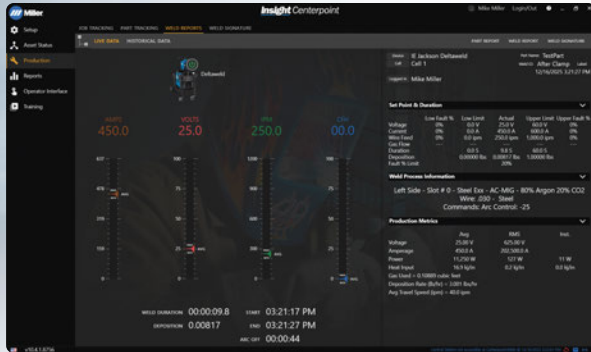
Miller

Insight Centerpoint

Mike Miller Logout

Setup
Asset Status
Production
Reports
Operator Interface
Training

JOB TRACKING PART TRACKING WELD REPORTS WELD SIGNATURE

LIVE DATA HISTORICAL DATA

PART REPORT WELD REPORT WELD SIGNATURE

Deltaweld

AMPS
450.0

VOLTS
25.0

IPM
250.0

CFH
00.0

Station: IE Jackson Deltaweld
Cell: Cell 1
Part Name: TestPart
Weld ID: After Clamp
12/16/2025 3:21:27 PM
Logged in: Mike Miller

Set Point & Duration

| | Low Fault % | Low Limit | Actual | Upper Limit | Upper Fault % |
|---|---|---|---|---|---|
| Voltage | 0% | 0.0 V | 25.0 V | 60.0 V | 0% |
| Current | 0% | 0.0 A | 450.0 A | 0.0 A | 0% |
| Wire Feed | 0% | 0.0 ipm | 250.0 ipm | 1,000.0 ipm | 0% |
| Gas Flow | | | | | |
| Duration | | 0.0 S | 9.8 S | 60.0 S | |
| Deposition | | 0.00000 lbs | 0.00817 lbs | 1.00000 lbs | |
| Fault % Limit | | | 20% | | |

Weld Process Information

Left Side - Slot # 0 - Steel Exx - AC-MIG - 80% Argon 20% CO2
Wire: .030 - Steel
Commands: Arc Control: -25

Production Metrics

| | Avg | RMS | Inst. |
|---|---|---|---|
| Voltage | 25.00 V | 625.00 V | |
| Amperage | 450.0 A | 202,500.0 A | |
| Power | 11,250 W | 121 W | 11 W |
| Heat Input | 16.9 kJ/in | 0.2 kJ/in | 0.0 kJ/in |

Gas Used = 0.10000 cubic feet
Deposition Rate (lb/hr) = 3.001 lbs/hr
Avg Travel Speed (ipm) = 40.0 ipm

WELD DURATION 00:00:09.8
DEPOSITION 0.00817
START 03:21:17 PM
END 03:21:27 PM
ARC OFF 00:00:44

v10.4.1.3756